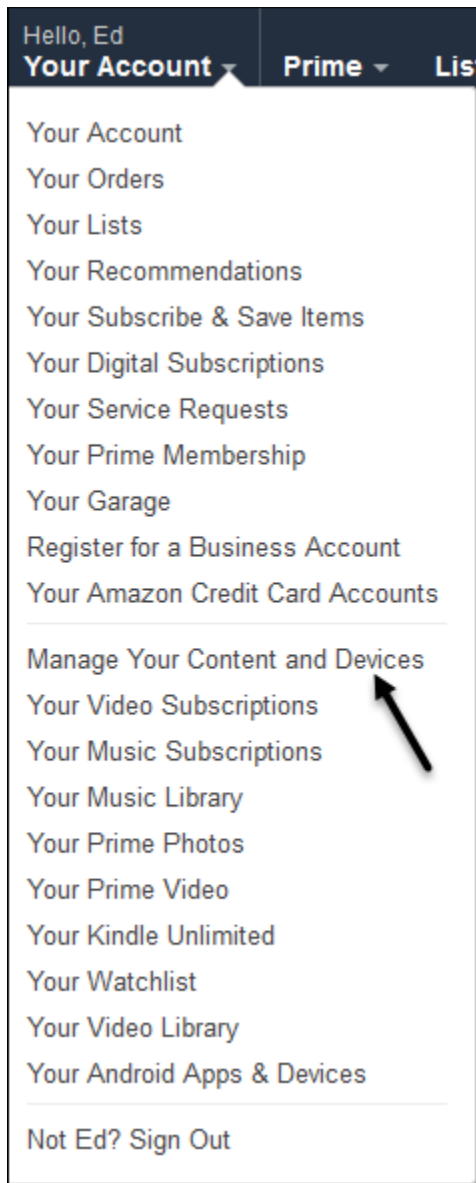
Hello, Ed
Your Account

Prime

Lis

Your Account
Your Orders
Your Lists
Your Recommendations
Your Subscribe & Save Items
Your Digital Subscriptions
Your Service Requests
Your Prime Membership
Your Garage
Register for a Business Account
Your Amazon Credit Card Accounts

Manage Your Content and Devices
Your Video Subscriptions
Your Music Subscriptions
Your Music Library
Your Prime Photos
Your Prime Video
Your Kindle Unlimited
Your Watchlist
Your Video Library
Your Android Apps & Devices

Not Ed? Sign Out